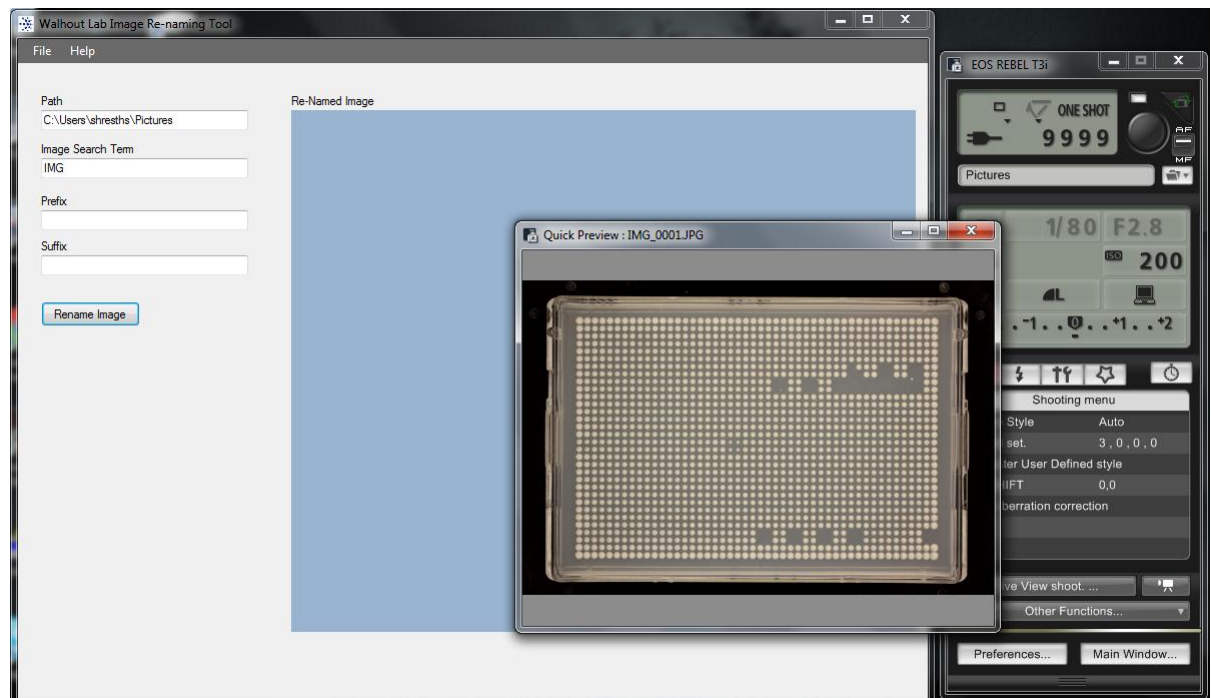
Walhout Lab Image Re-naming Tool

File Help

Path
C:\Users\shresths\Pictures

Image Search Term
IMG

Prefix

Suffix

Rename Image

Re-Named Image

Quick Preview : IMG_0001.JPG

EOS REBEL T3i

ONE SHOT
9999
AF
MF

Pictures

1/80 F2.8
ISO 200
..-1..0..+1..+2

Shooting menu
Style Auto
set. 3,0,0,0
ter User Defined style
IFT 0,0
berration correction

ve View shoot. ...
Other Functions...

Preferences...
Main Window...